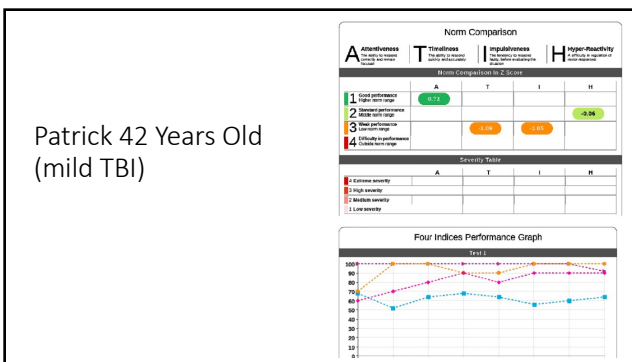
Patrick 42 Years Old (mild TBI)

Norm Comparison

A Attentiveness The ability to respond correctly and remain focused

T Timeliness The ability to respond quickly and accurately

I Impulsiveness The tendency to respond hastily, before evaluating the situation

H Hyper-Reactivity A difficulty in regulation of motor responses

Norm Comparison in Z Score

| | A | T | I | H |
|---|---|---|---|---|
| 1 Good performance Higher norm range | 0.73 | | | |
| 2 Standard performance Middle norm range | | | | -0.06 |
| 3 Weak performance Low norm range | | -1.09 | -1.05 | |
| 4 Difficulty in performance Outside norm range | | | | |

Severity Table

| | A | T | I | H |
|---|---|---|---|---|
| 4 Extreme severity | | | | |
| 3 High severity | | | | |
| 2 Medium severity | | | | |
| 1 Low severity | | | | |

Four Indices Performance Graph

Test 1

100
90
80
70
60
50
40
30
20
10
0